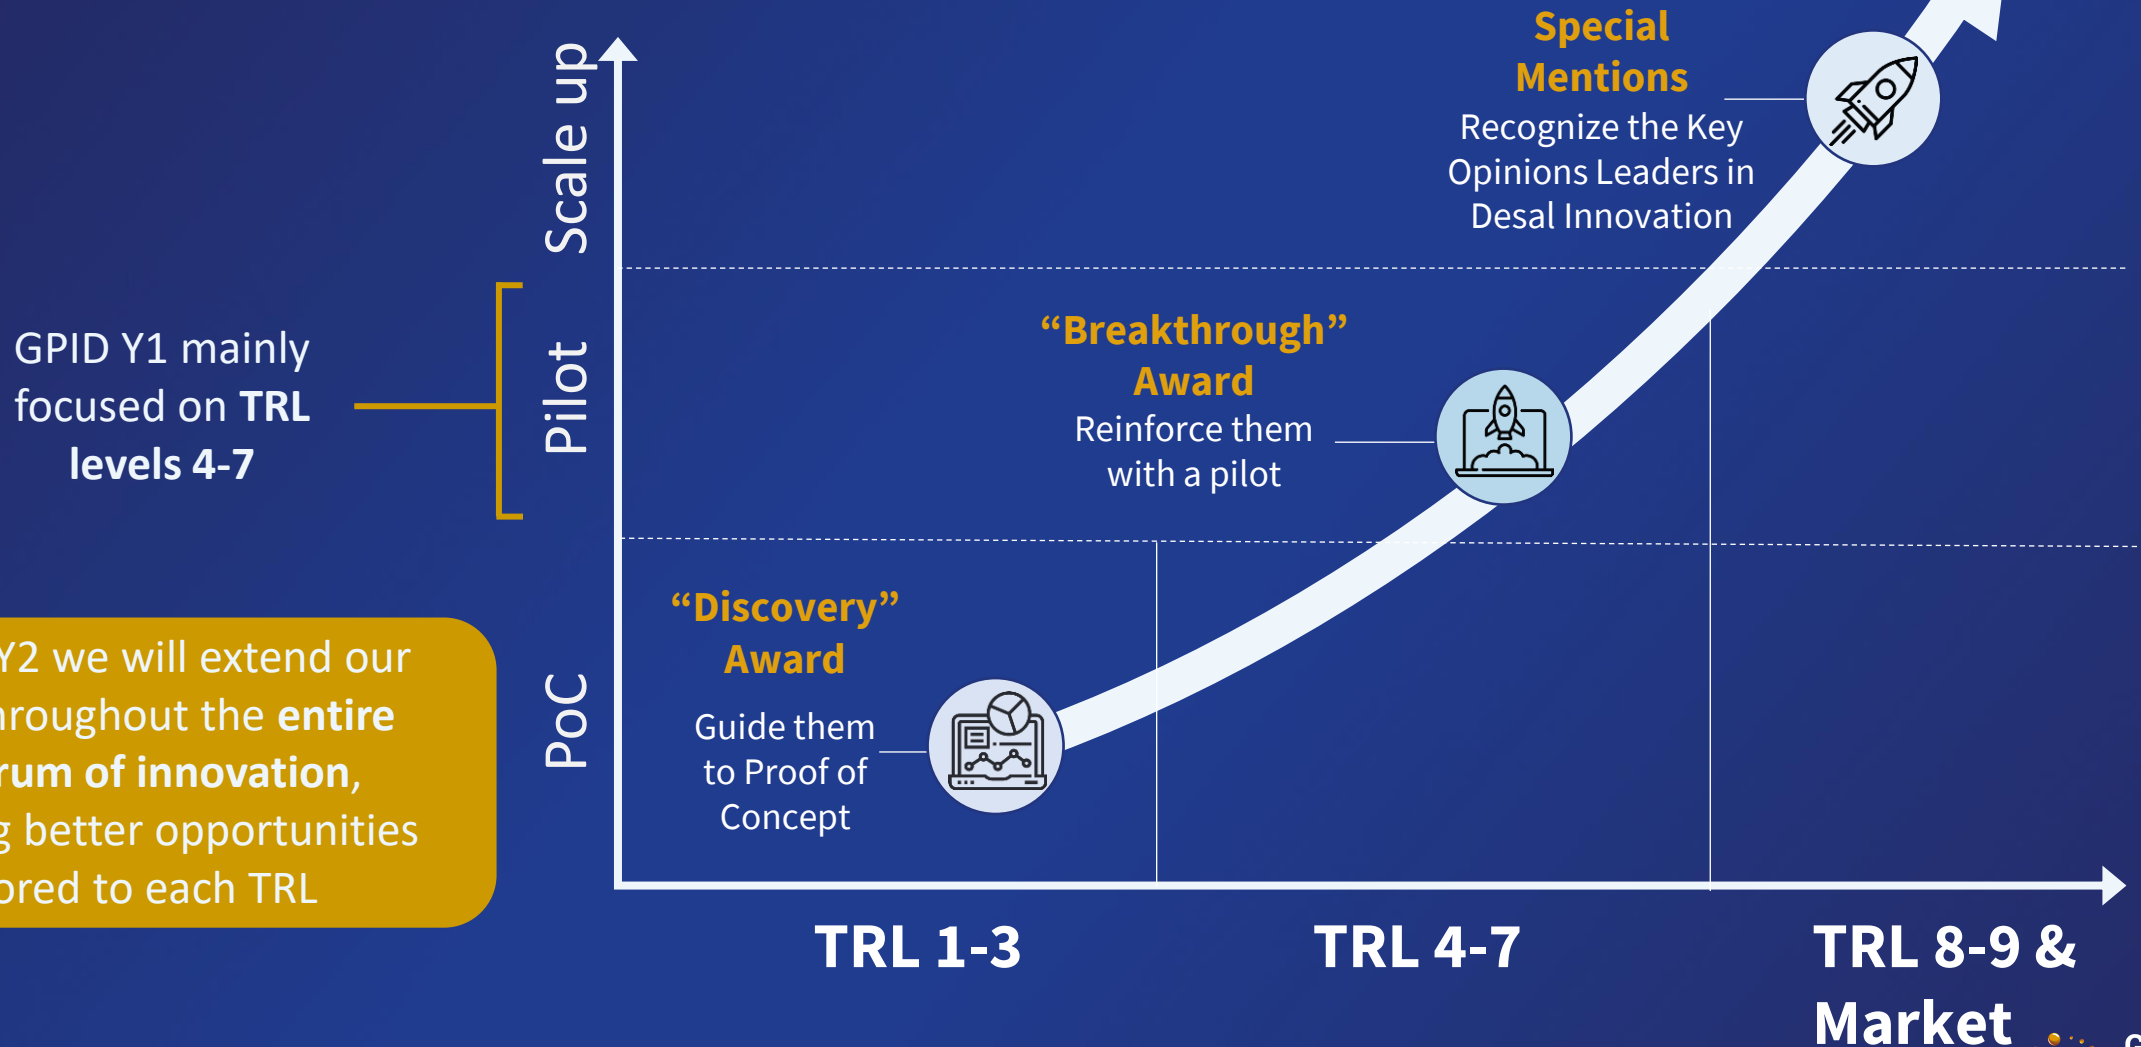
Scale up

Pilot

PoC

GPID Y1 mainly focused on **TRL levels 4-7**

Y2 we will extend our hroughout the **entire rum of innovation**, g better opportunities ored to each TRL

Special Mentions

Recognize the Key Opinions Leaders in Desal Innovation

"Breakthrough" Award

Reinforce them with a pilot

"Discovery" Award

Guide them to Proof of Concept

TRL 1-3

TRL 4-7

TRL 8-9 & Market